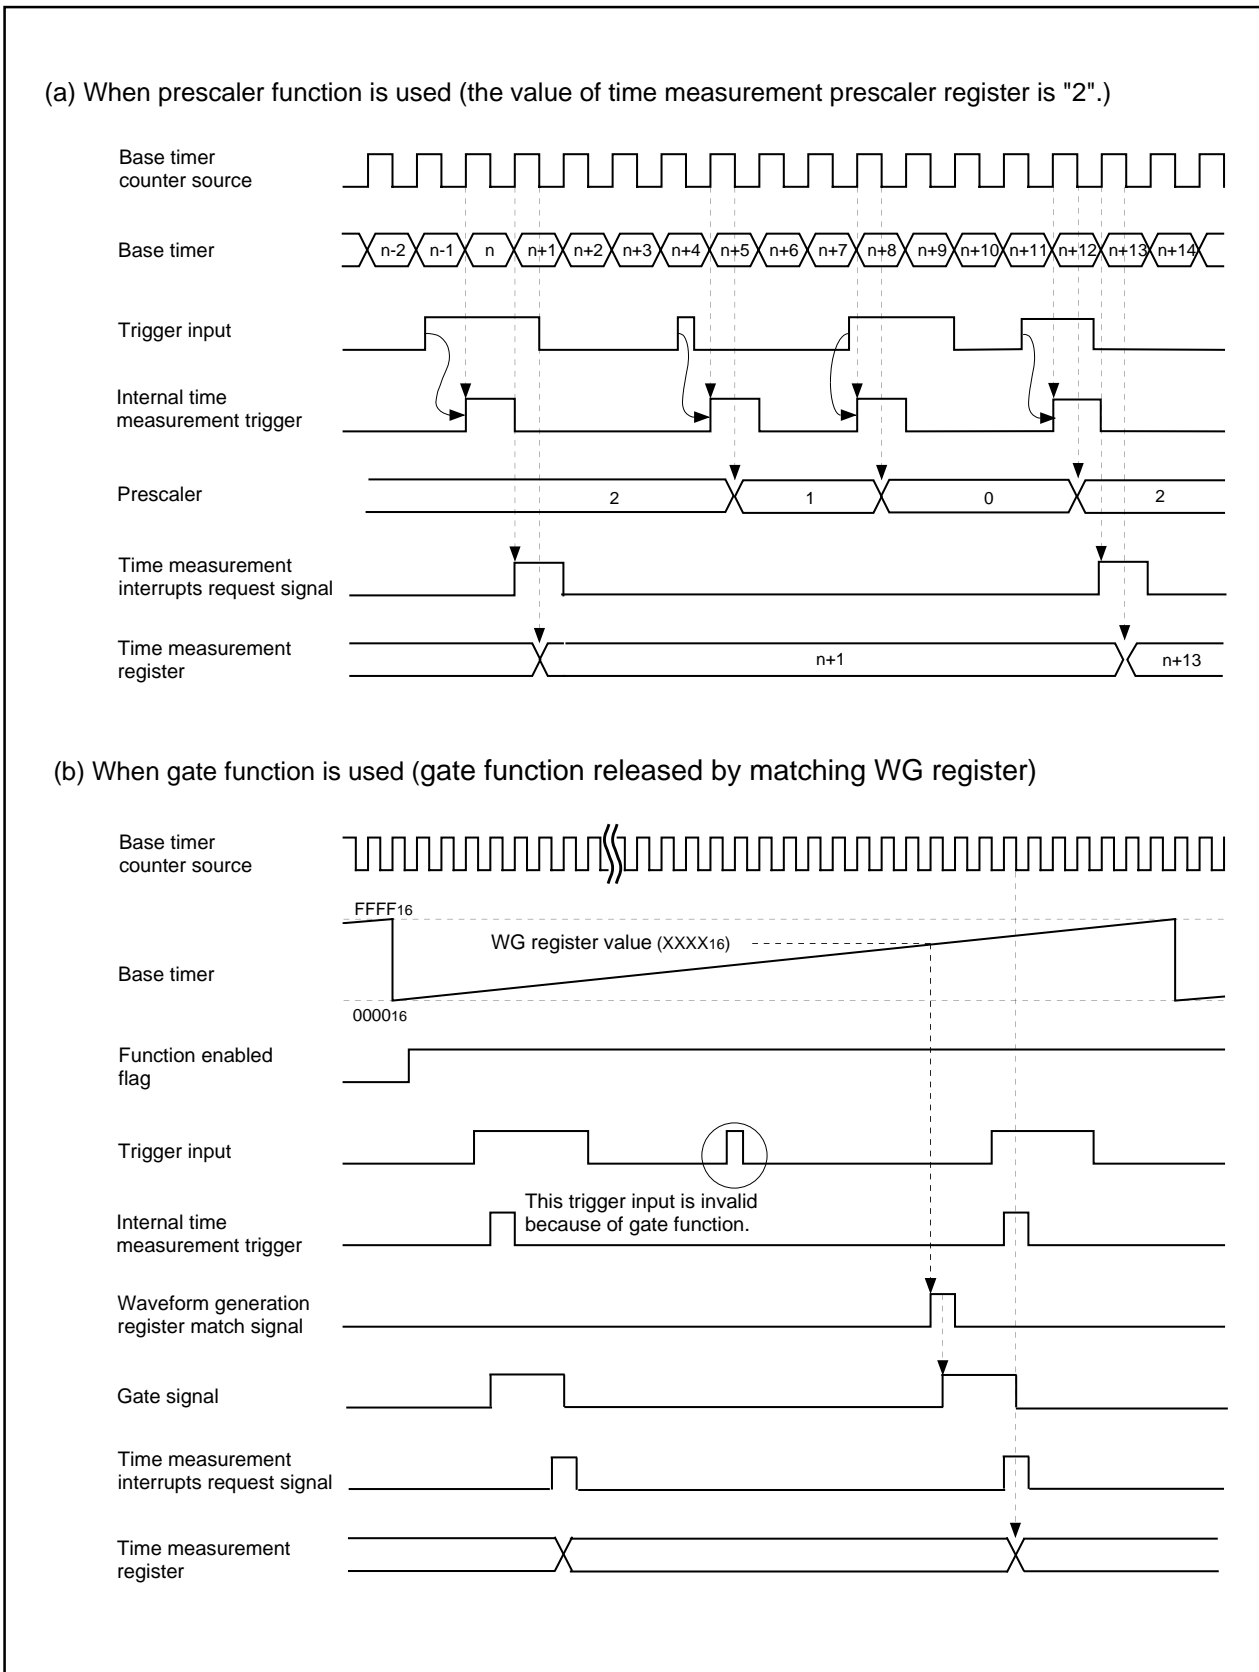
(a) When prescaler function is used (the value of time measurement prescaler register is "2".)

Base timer counter source

Base timer

n-2 n-1 n n+1 n+2 n+3 n+4 n+5 n+6 n+7 n+8 n+9 n+10 n+11 n+12 n+13 n+14

Trigger input

Internal time measurement trigger

Prescaler

2 1 0 2

Time measurement interrupts request signal

Time measurement register

n+1 n+13

(b) When gate function is used (gate function released by matching WG register)

Base timer counter source

$FFFF_{16}$

WG register value ($XXXX_{16}$)

Base timer

$0000_{16}$

Function enabled flag

Trigger input

This trigger input is invalid because of gate function.

Internal time measurement trigger

Waveform generation register match signal

Gate signal

Time measurement interrupts request signal

Time measurement register